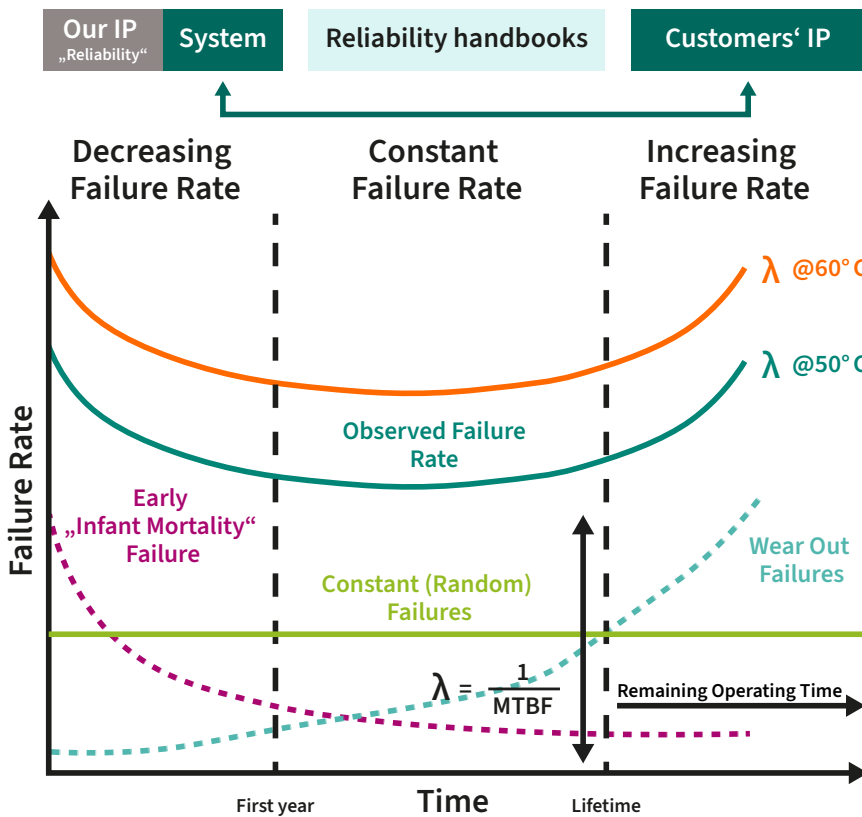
Our IP
„Reliability“

System

Reliability handbooks

Customers‘ IP

Decreasing Failure Rate

Constant Failure Rate

Increasing Failure Rate

$\lambda$ @60° C

$\lambda$ @50° C

Observed Failure Rate

Failure Rate

Early „Infant Mortality“ Failure

Wear Out Failures

Constant (Random) Failures

$\lambda = \frac{1}{MTBF}$

Remaining Operating Time

First year

Time

Lifetime